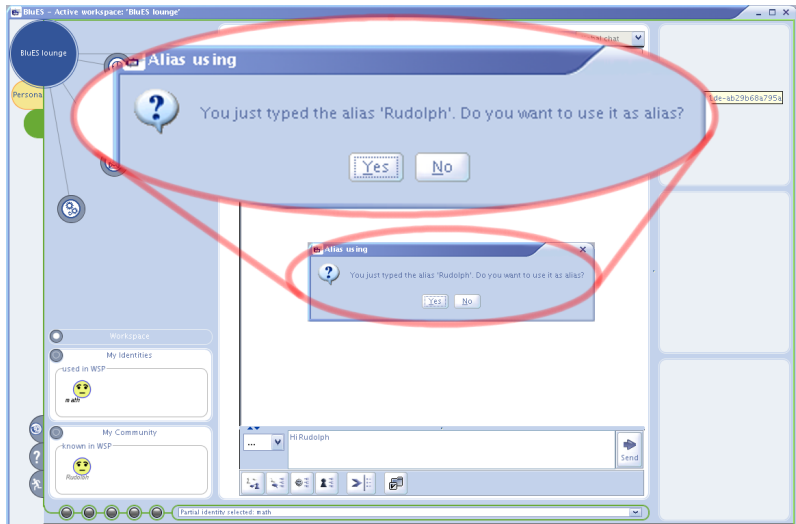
BluES - Active workspace: 'BluES lounge'

BluES lounge

Persona

Alias using

You just typed the alias 'Rudolph'. Do you want to use it as alias?

Yes No

1de-ab29b68a795a

Alias using

You just typed the alias 'Rudolph'. Do you want to use it as alias?

Yes No

Workspace

My Identities

used in WSP

math

My Community

known in WSP

Rudolph

...

Hi Rudolph

Send

Partial identity selected: math